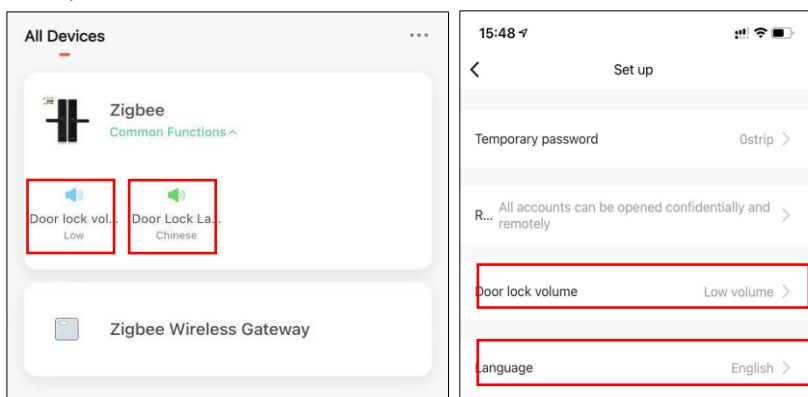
All Devices

Zigbee
Common Functions

Door lock vol...
Low

Door Lock La...
Chinese

Zigbee Wireless Gateway

15:48

Set up

Temporary password
0strip

R... All accounts can be opened confidentially and remotely

Door lock volume
Low volume

Language
English